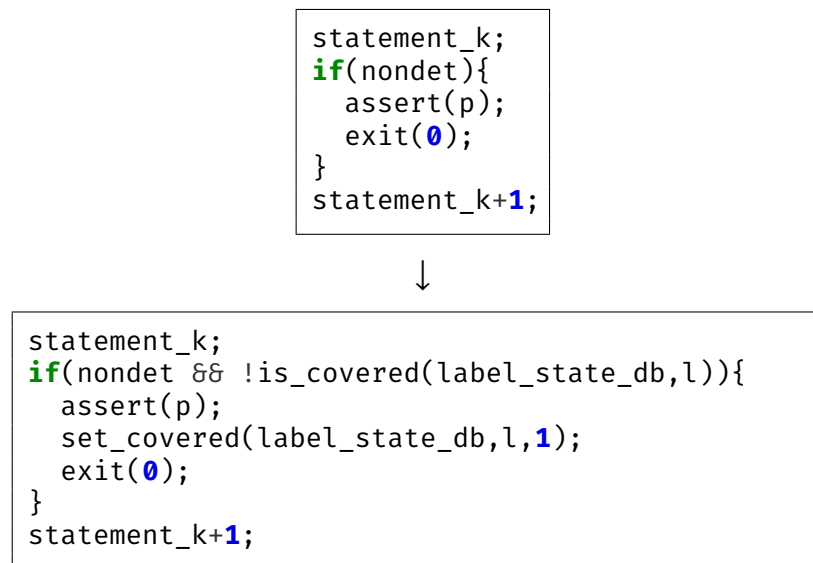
```
statement_k;
if(nondet){
  assert(p);
  exit(0);
}
statement_k+1;
```

↓

```
statement_k;
if(nondet && !is_covered(label_state_db,l)){
  assert(p);
  set_covered(label_state_db,l,1);
  exit(0);
}
statement_k+1;
```